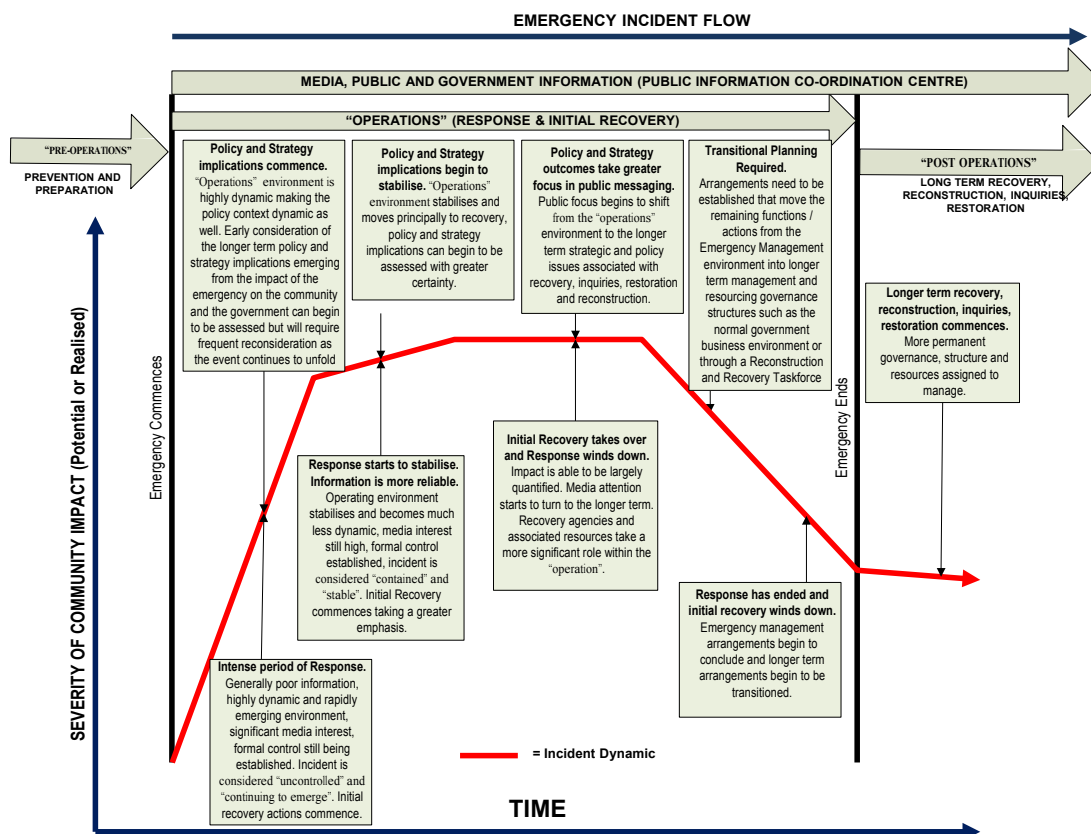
EMERGENCY INCIDENT FLOW

MEDIA, PUBLIC AND GOVERNMENT INFORMATION (PUBLIC INFORMATION CO-ORDINATION CENTRE)

"OPERATIONS" (RESPONSE & INITIAL RECOVERY)

"PRE-OPERATIONS"

PREVENTION AND PREPARATION

"POST OPERATIONS"

LONG TERM RECOVERY, RECONSTRUCTION, INQUIRIES, RESTORATION

SEVERITY OF COMMUNITY IMPACT (Potential or Realised)

Emergency Commences

Emergency Ends

**Policy and Strategy implications commence.** "Operations" environment is highly dynamic making the policy context dynamic as well. Early consideration of the longer term policy and strategy implications emerging from the impact of the emergency on the community and the government can begin to be assessed but will require frequent reconsideration as the event continues to unfold

**Policy and Strategy implications begin to stabilise.** "Operations" environment stabilises and moves principally to recovery, policy and strategy implications can begin to be assessed with greater certainty.

**Policy and Strategy outcomes take greater focus in public messaging.** Public focus begins to shift from the "operations" environment to the longer term strategic and policy issues associated with recovery, inquiries, restoration and reconstruction.

**Transitional Planning Required.** Arrangements need to be established that move the remaining functions / actions from the Emergency Management environment into longer term management and resourcing governance structures such as the normal government business environment or through a Reconstruction and Recovery Taskforce

**Longer term recovery, reconstruction, inquiries, restoration commences.** More permanent governance, structure and resources assigned to manage.

**Response starts to stabilise. Information is more reliable.** Operating environment stabilises and becomes much less dynamic, media interest still high, formal control established, incident is considered "contained" and "stable". Initial Recovery commences taking a greater emphasis.

**Initial Recovery takes over and Response winds down.** Impact is able to be largely quantified. Media attention starts to turn to the longer term. Recovery agencies and associated resources take a more significant role within the "operation".

**Response has ended and initial recovery winds down.** Emergency management arrangements begin to conclude and longer term arrangements begin to be transitioned.

**Intense period of Response.** Generally poor information, highly dynamic and rapidly emerging environment, significant media interest, formal control still being established. Incident is considered "uncontrolled" and "continuing to emerge". Initial recovery actions commence.

= Incident Dynamic

TIME